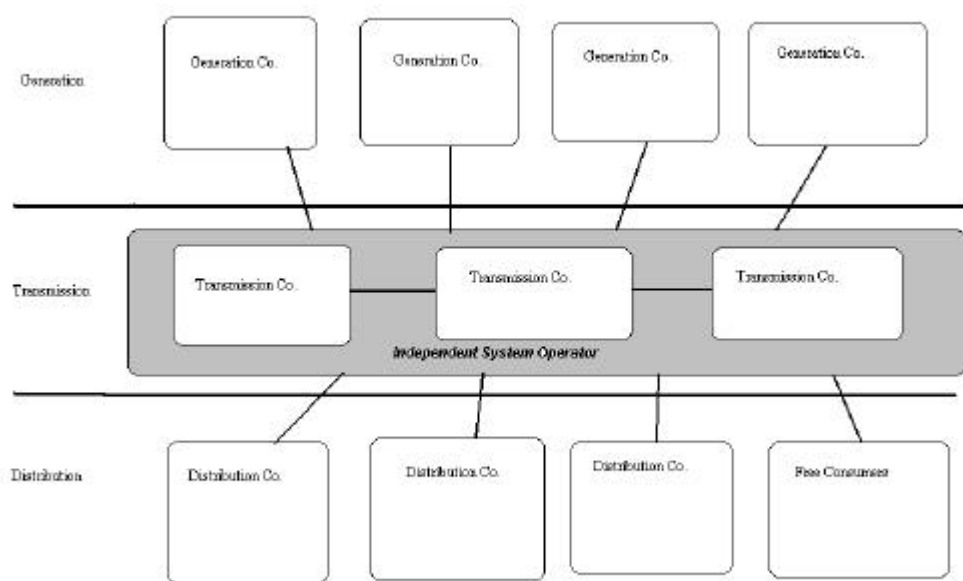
Generation

Generation Co.

Generation Co.

Generation Co.

Generation Co.

Transmission

Transmission Co.

Transmission Co.

Transmission Co.

Independent System Operator

Distribution

Distribution Co.

Distribution Co.

Distribution Co.

Free Consumers